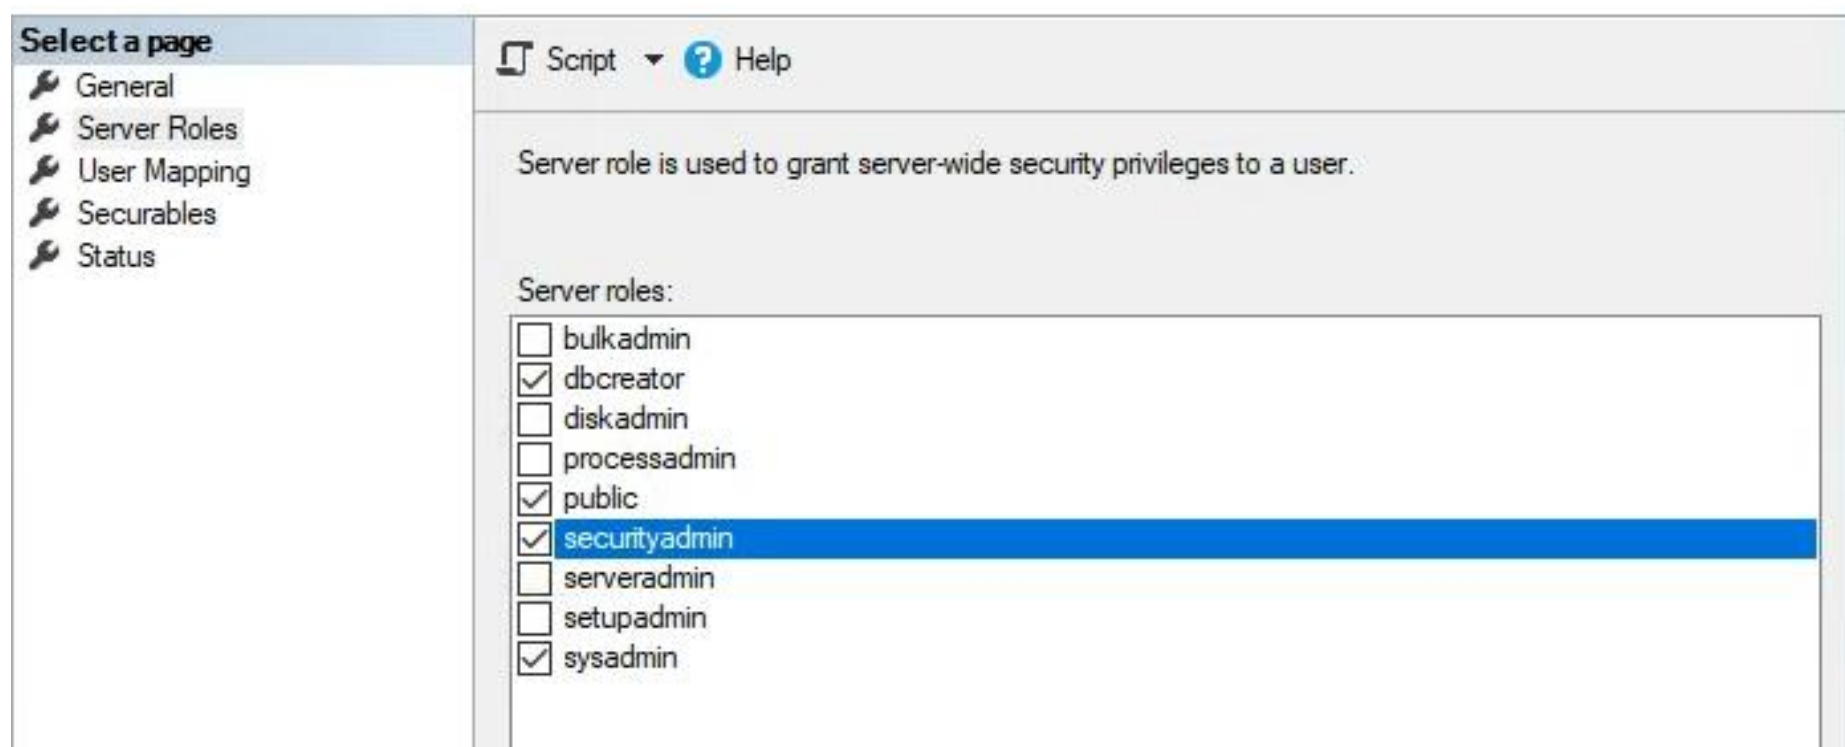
Select a page
General
Server Roles
User Mapping
Securables
Status

Script Help

Server role is used to grant server-wide security privileges to a user.

Server roles:
☐ bulkadmin
☑ dbcreator
☐ diskadmin
☐ processadmin
☑ public
☑ securityadmin
☐ serveradmin
☐ setupadmin
☑ sysadmin